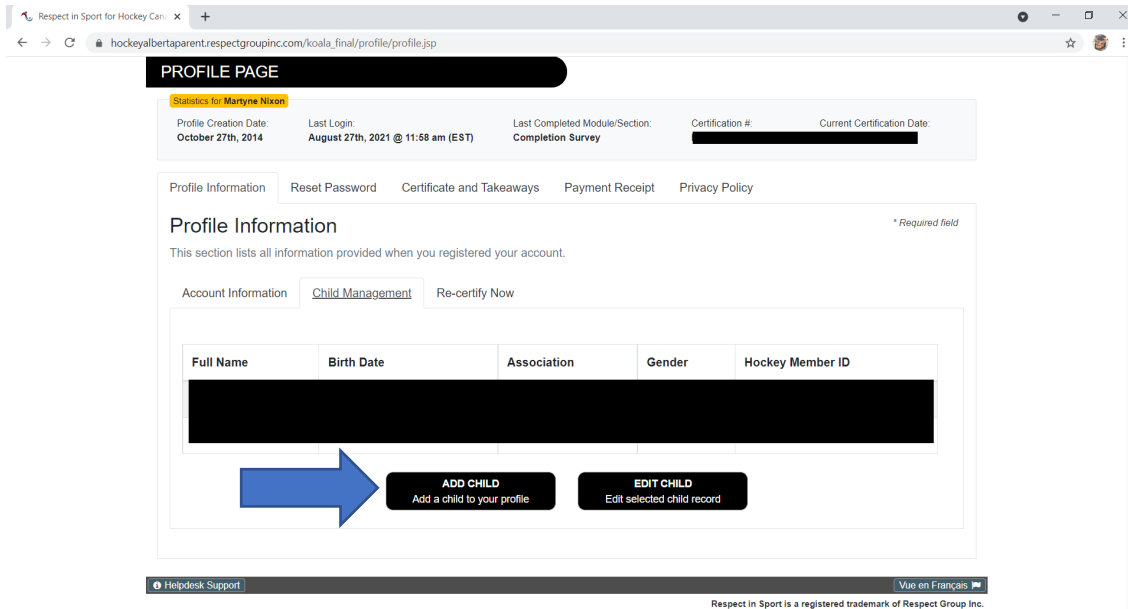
Respect in Sport for Hockey Can ×

hockeyalbertaparent.respectgroupinc.com/koala_final/profile/profile.jsp

PROFILE PAGE

Statistics for Martyne Nixon

| Profile Creation Date: | Last Login: | Last Completed Module/Section: | Certification #: | Current Certification Date: |
|---|---|---|---|---|
| October 27th, 2014 | August 27th, 2021 @ 11:58 am (EST) | Completion Survey | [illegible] | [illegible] |

Profile Information Reset Password Certificate and Takeaways Payment Receipt Privacy Policy

Profile Information

* Required field

This section lists all information provided when you registered your account.

Account Information Child Management Re-certify Now

| Full Name | Birth Date | Association | Gender | Hockey Member ID |
|---|---|---|---|---|
| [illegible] | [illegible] | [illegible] | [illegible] | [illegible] |

ADD CHILD
Add a child to your profile

EDIT CHILD
Edit selected child record

Helpdesk Support

Vue en Français

Respect in Sport is a registered trademark of Respect Group Inc.